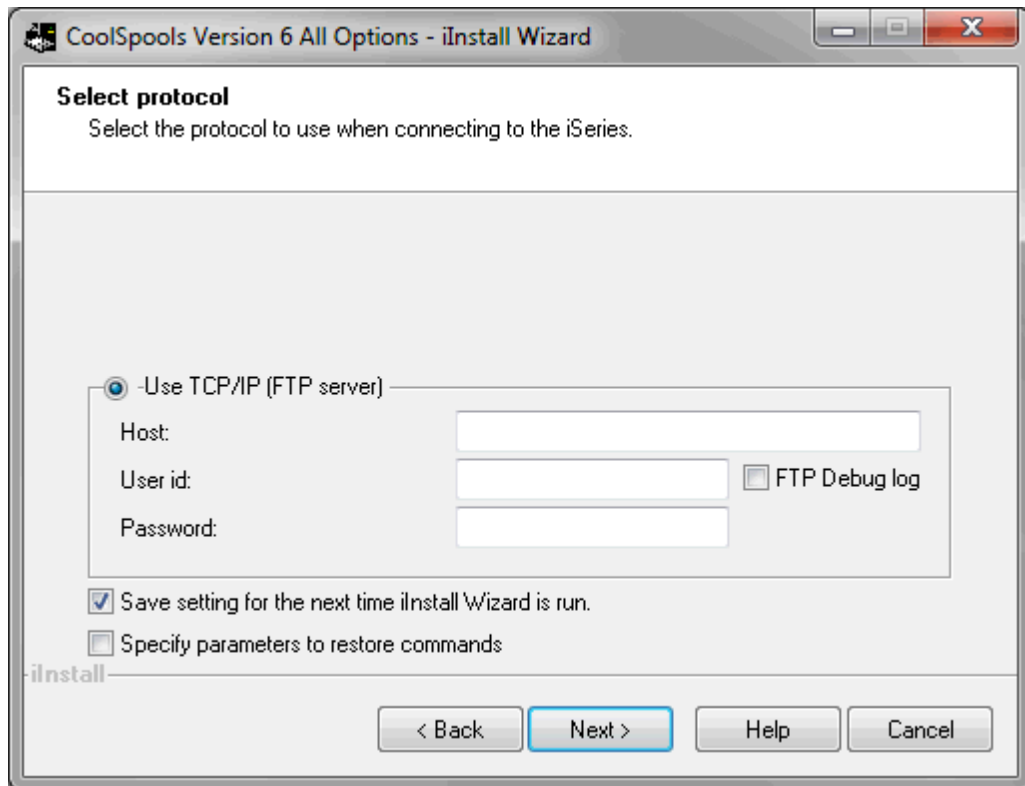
CoolSpools Version 6 All Options - iInstall Wizard

Select protocol
Select the protocol to use when connecting to the iSeries.

-Use TCP/IP (FTP server)
Host:
User id:
FTP Debug log
Password:

Save setting for the next time iInstall Wizard is run.
Specify parameters to restore commands

iInstall

< Back
Next >
Help
Cancel